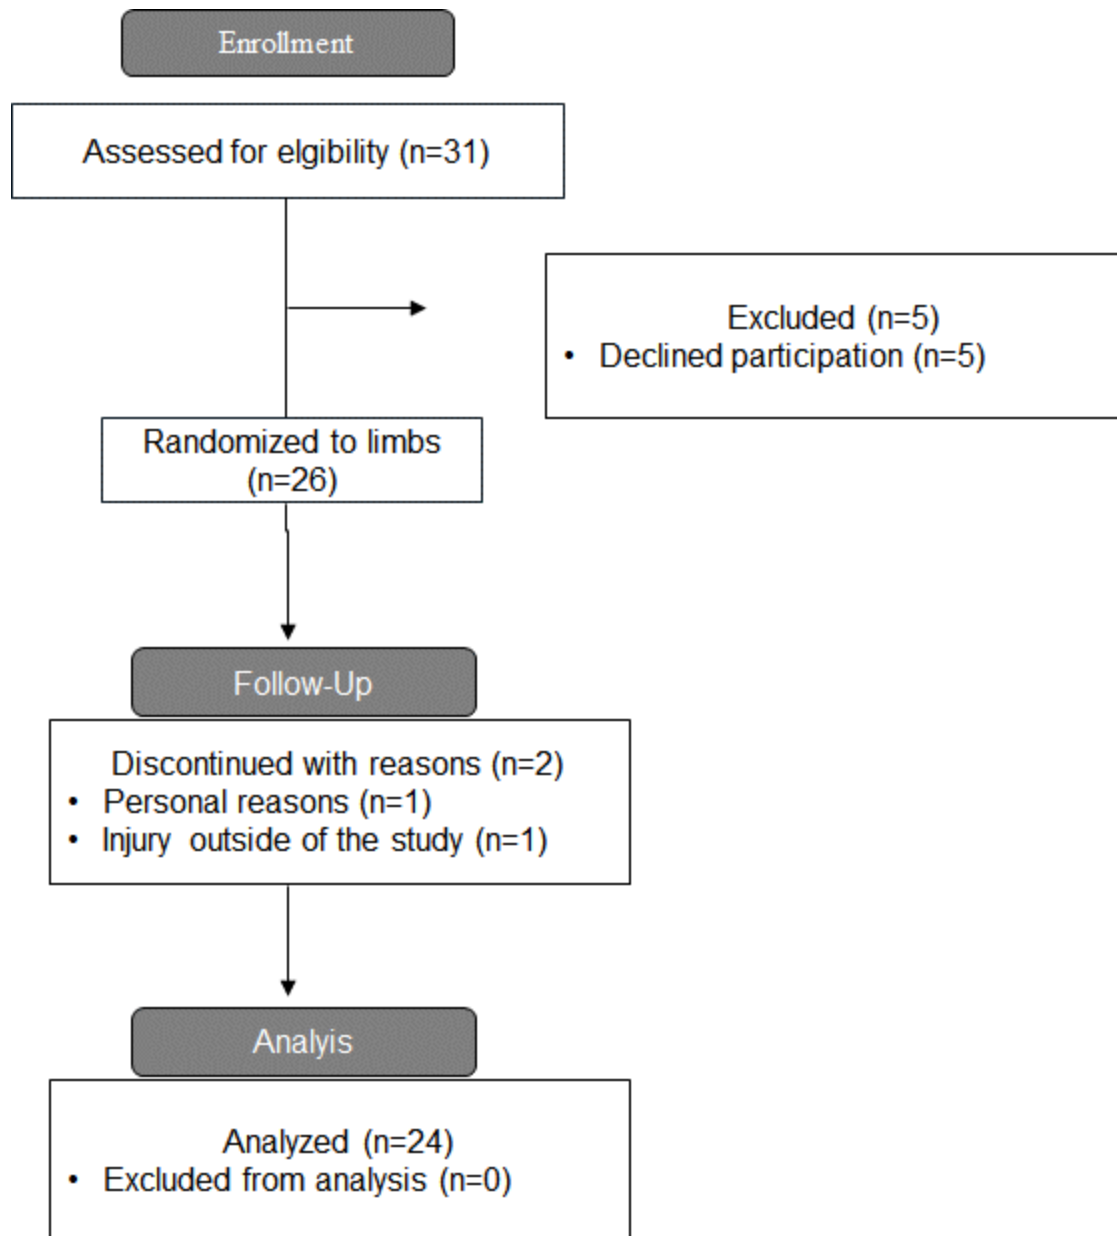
Enrollment

Assessed for elgibility (n=31)

Excluded (n=5)
• Declined participation (n=5)

Randomized to limbs (n=26)

Follow-Up

Discontinued with reasons (n=2)
• Personal reasons (n=1)
• Injury outside of the study (n=1)

Analyis

Analyzed (n=24)
• Excluded from analysis (n=0)